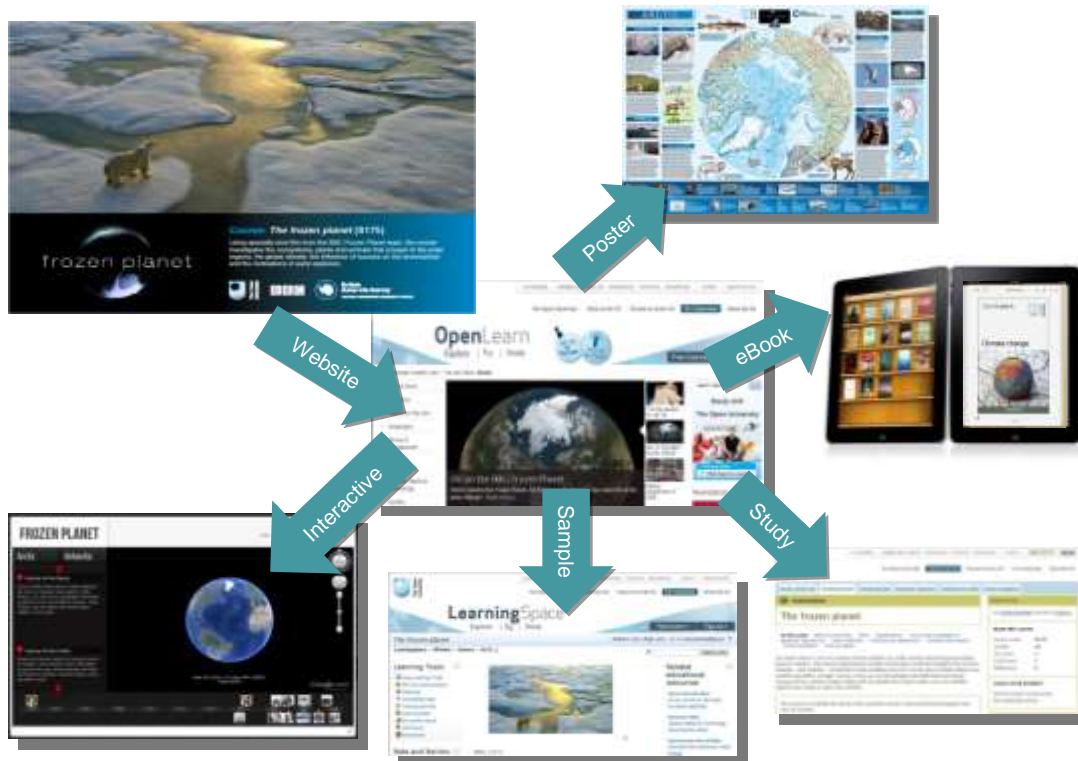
frozen planet

Course: The frozen planet (S175)

BBC

Poster

Website

OpenLearn

eBook

Climate change

Interactive

FROZEN PLANET

Arctic

Antarctic

Sample

LearningSpace

The frozen planet

Learning Team

Study

The frozen planet